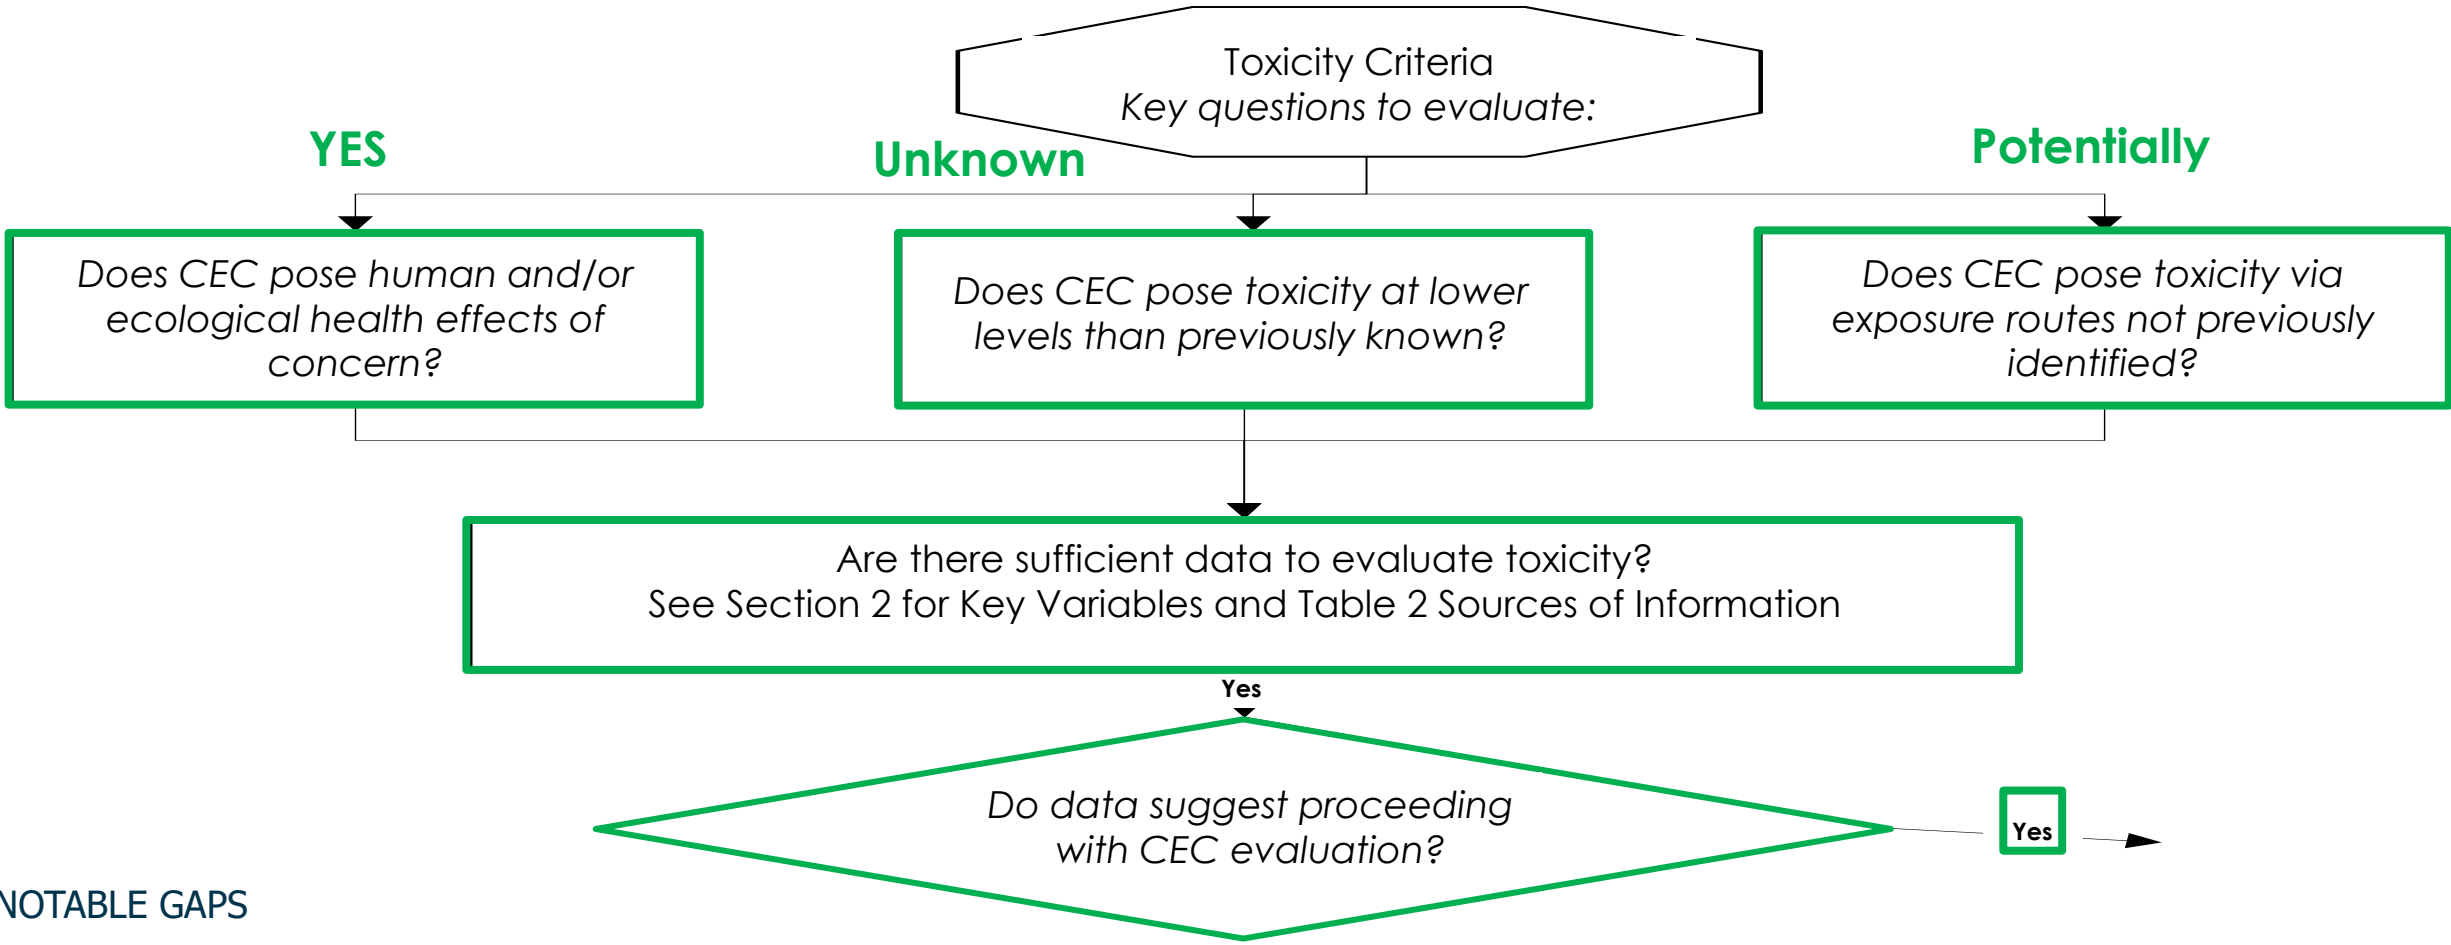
Toxicity Criteria
Key questions to evaluate:

YES

Unknown

Potentially

Does CEC pose human and/or ecological health effects of concern?

Does CEC pose toxicity at lower levels than previously known?

Does CEC pose toxicity via exposure routes not previously identified?

Are there sufficient data to evaluate toxicity?
See Section 2 for Key Variables and Table 2 Sources of Information

Yes

Do data suggest proceeding with CEC evaluation?

Yes

NOTABLE GAPS